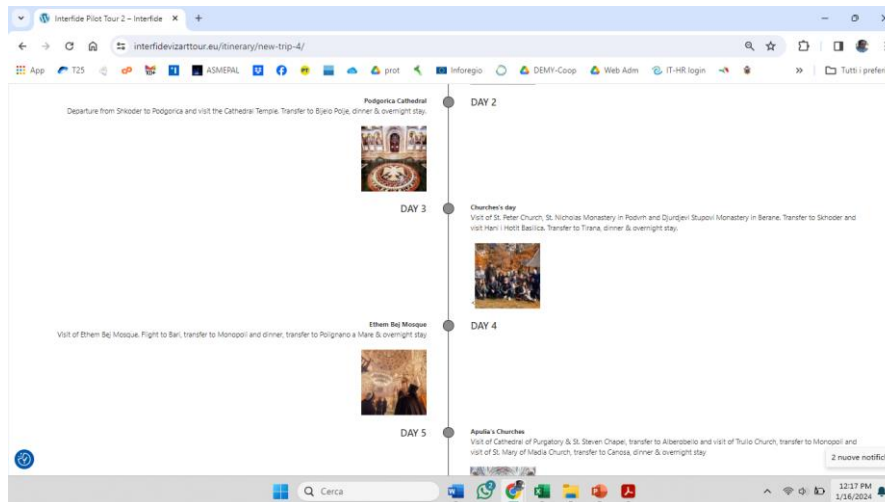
Interfide Pilot Tour 2 – Interfide ×
+
interfidevizarttour.eu/itinerary/new-trip-4/
App T25 ASMEPAL prot Inforegio DEMY-Coop Web Adm IT-HR login » Tutti i prefer

Podgorica Cathedral
Departure from Shkoder to Podgorica and visit the Cathedral Temple. Transfer to Bjelo Polje, dinner & overnight stay.

DAY 2

DAY 3

Churches's day
Visit of St. Peter Church, St. Nicholas Monastery in Podvrh and Djurdjevi Stupovi Monastery in Berane. Transfer to Skhoder and visit Hani i Hotit Basilica. Transfer to Tirana, dinner & overnight stay.

Ethem Bej Mosque
Visit of Ethem Bej Mosque. Flight to Bari, transfer to Monopoli and dinner, transfer to Polignano a Mare & overnight stay

DAY 4

DAY 5

Apulia's Churches
Visit of Cathedral of Purgatory & St. Steven Chapel, transfer to Alberobello and visit of Trullo Church, transfer to Monopoli and visit of St. Mary of Madia Church, transfer to Canosa, dinner & overnight stay

2 nuove notific

Cerca

12:17 PM
1/16/2024